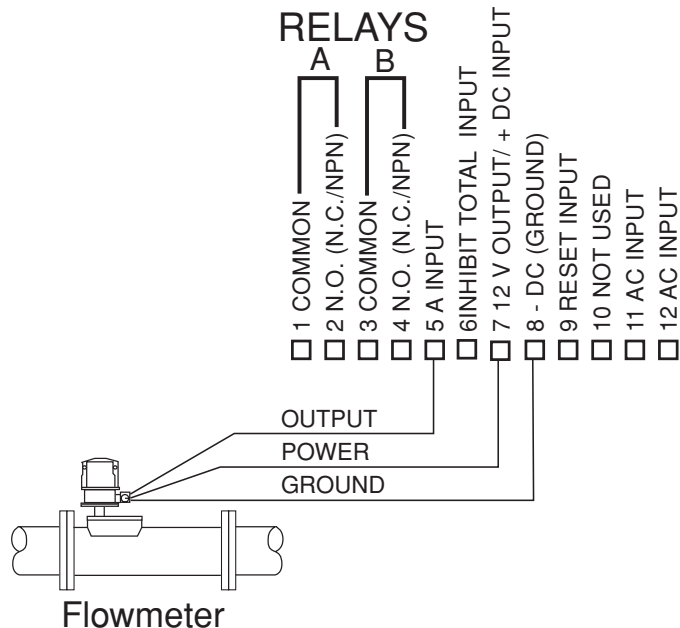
RELAYS
A
B
1 COMMON
2 N.O. (N.C./NPN)
3 COMMON
4 N.O. (N.C./NPN)
5 A INPUT
6INHIBIT TOTAL INPUT
7 12 V OUTPUT/ + DC INPUT
8 - DC (GROUND)
9 RESET INPUT
10 NOT USED
11 AC INPUT
12 AC INPUT
OUTPUT
POWER
GROUND
Flowmeter